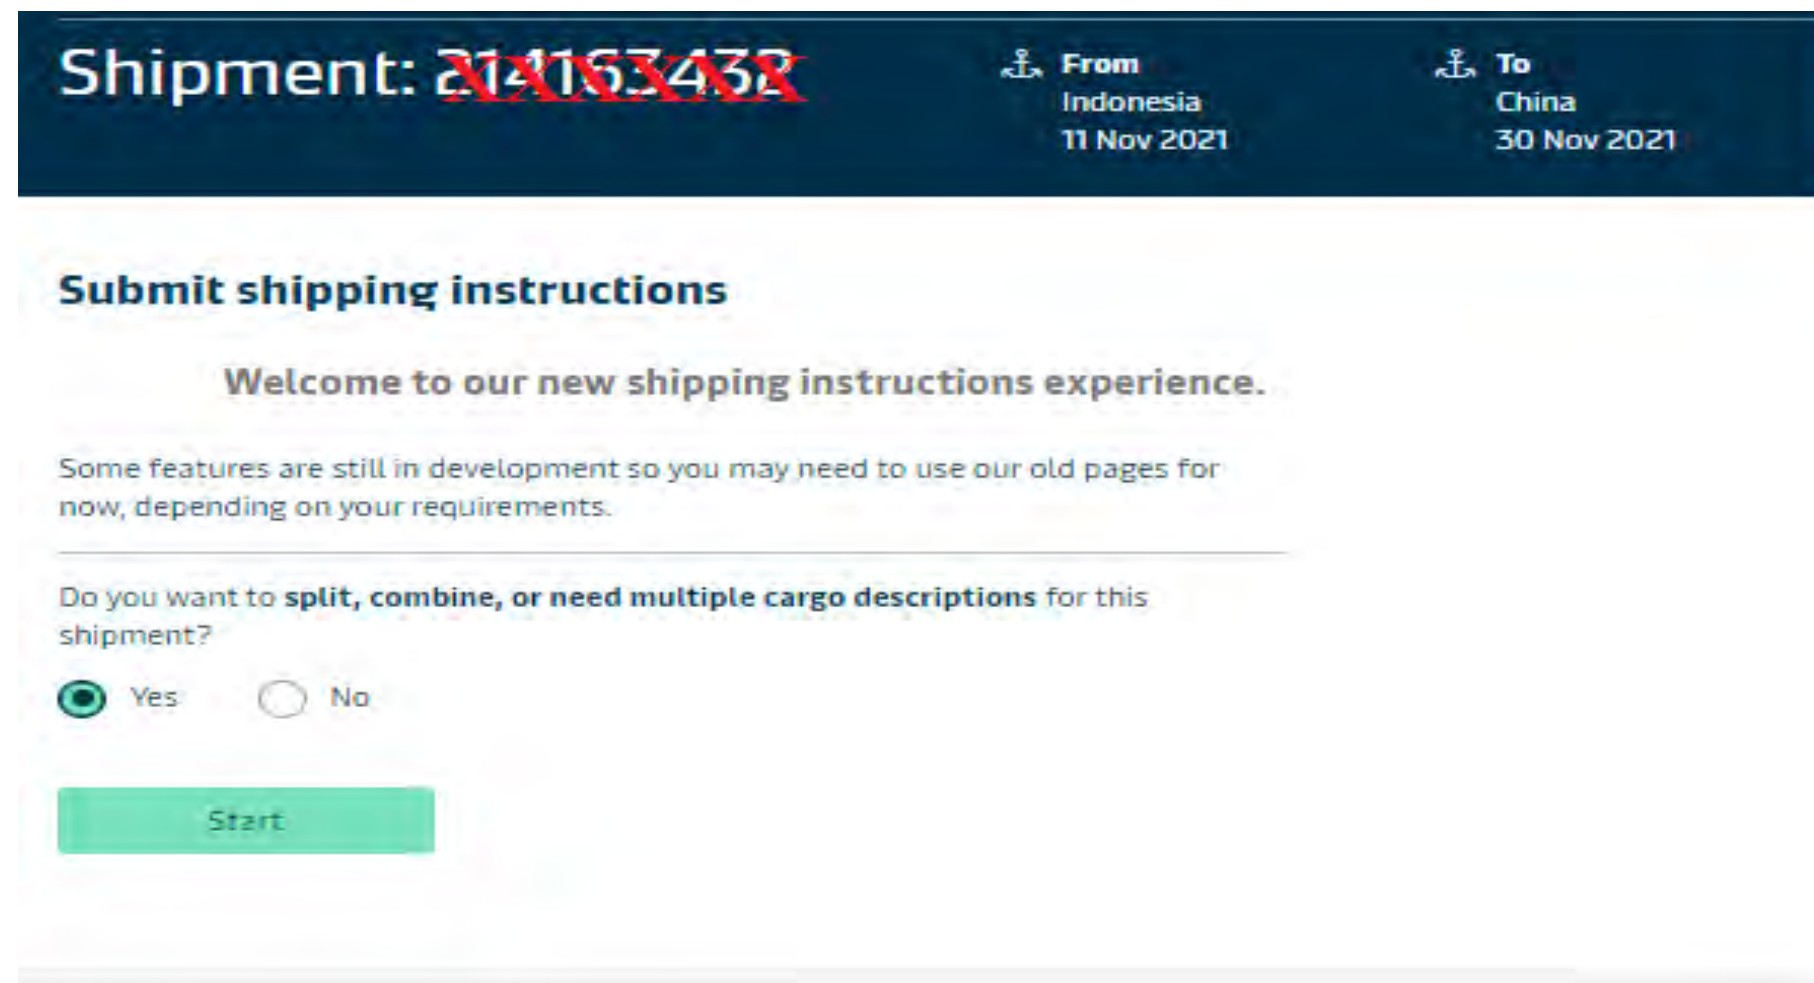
Shipment: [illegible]

From
Indonesia
11 Nov 2021

To
China
30 Nov 2021

Submit shipping instructions

Welcome to our new shipping instructions experience.

Some features are still in development so you may need to use our old pages for now, depending on your requirements.

Do you want to **split, combine, or need multiple cargo descriptions** for this shipment?

Yes

No

Start